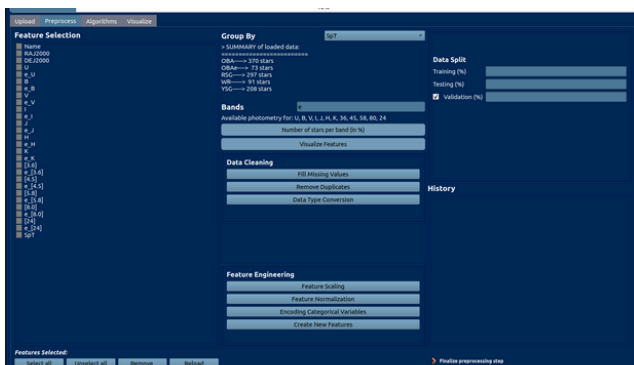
Upload Preprocess Algorithms Visualize

Feature Selection
Name
RAJ2000
DEJ2000
U
e_U
B
e_B
V
e_V
I
e_I
J
e_J
H
e_H
K
e_K
[3.6]
e_[3.6]
[4.5]
e_[4.5]
[5.8]
e_[5.8]
[8.0]
e_[8.0]
[24]
e_[24]
SpT

Group By
SpT

> SUMMARY of loaded data:
==========================
OBA----> 370 stars
OBAe----> 73 stars
RSG----> 297 stars
WR----> 91 stars
YSG----> 208 stars

Bands
e
Available photometry for: U, B, V, I, J, H, K, 36, 45, 58, 80, 24
Number of stars per band (in %)
Visualize Features

Data Cleaning
Fill Missing Values
Remove Duplicates
Data Type Conversion

Feature Engineering
Feature Scaling
Feature Normalization
Encoding Categorical Variables
Create New Features

Data Split
Training (%)
Testing (%)
Validation (%)

History

Features Selected:
Select all Unselect all Remove Reload

Finalize preprocessing step